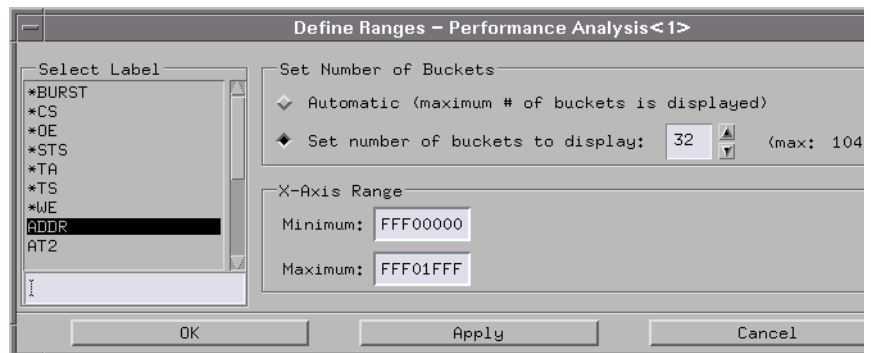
Define Ranges - Performance Analysis<1>

Select Label
*BURST
*CS
*OE
*STS
*TA
*TS
*WE
ADDR
AT2

Set Number of Buckets
Automatic (maximum # of buckets is displayed)
Set number of buckets to display: 32 (max: 104

X-Axis Range
Minimum: FFF00000
Maximum: FFF01FFF

OK
Apply
Cancel